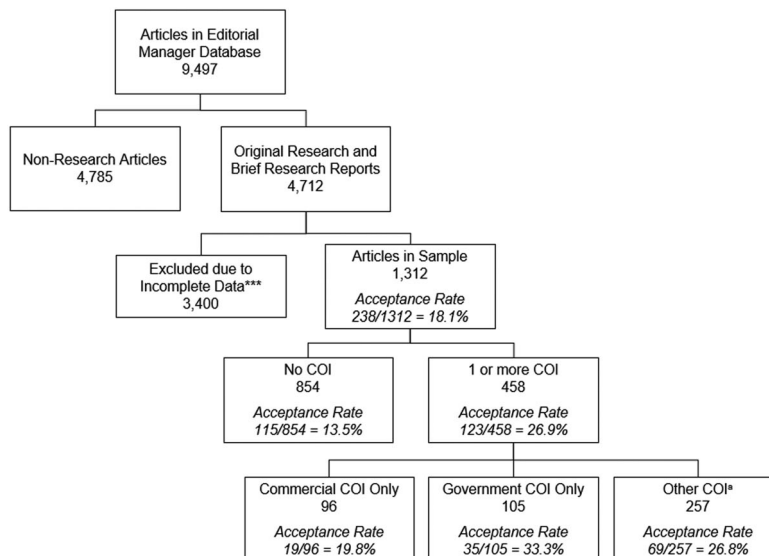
Articles in Editorial Manager Database
9,497

Non-Research Articles
4,785

Original Research and Brief Research Reports
4,712

Excluded due to Incomplete Data***
3,400

Articles in Sample
1,312
*Acceptance Rate*
*238/1312 = 18.1%*

No COI
854
*Acceptance Rate*
*115/854 = 13.5%*

1 or more COI
458
*Acceptance Rate*
*123/458 = 26.9%*

Commercial COI Only
96
*Acceptance Rate*
*19/96 = 19.8%*

Government COI Only
105
*Acceptance Rate*
*35/105 = 33.3%*

Other COI$^a$
257
*Acceptance Rate*
*69/257 = 26.8%*